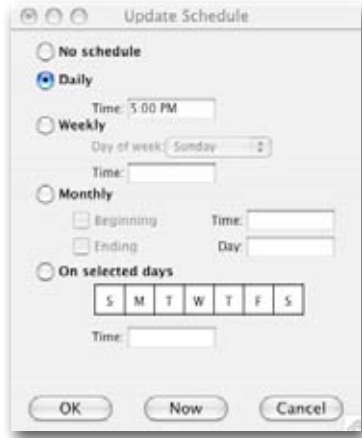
Update Schedule

No schedule

Daily

Time: 5:00 PM

Weekly

Day of week: Sunday

Time:

Monthly

Beginning Time:

Ending Day:

On selected days

| S | M | T | W | T | F | S |
|---|---|---|---|---|---|---|

Time:

OK Now Cancel